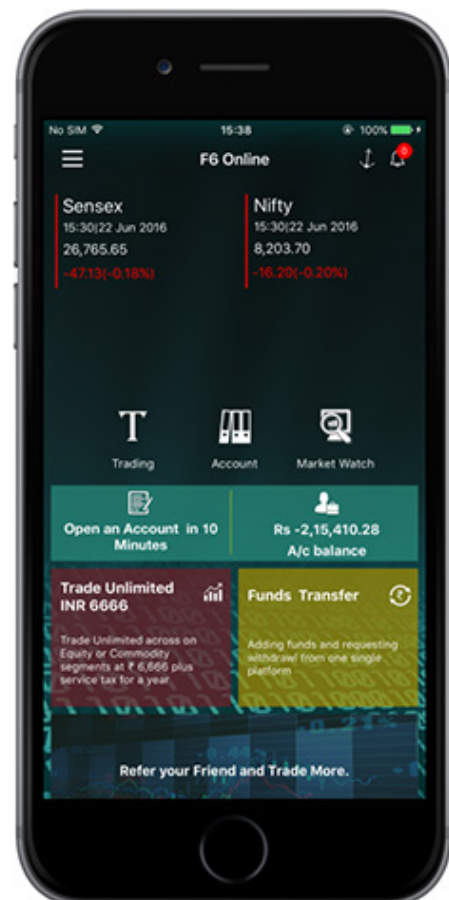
No SIM 15:38 100%

F6 Online

0

Sensex
15:30|22 Jun 2016
26,765.65
-47.13(-0.18%)

Nifty
15:30|22 Jun 2016
8,203.70
-16.20(-0.20%)

Trading

Account

Market Watch

Open an Account in 10 Minutes

Rs -2,15,410.28
A/c balance

Trade Unlimited INR 6666

Trade Unlimited across on Equity or Commodity segments at ₹ 6,666 plus service tax for a year.

Funds Transfer

Adding funds and requesting withdraw! from one single platform

Refer your Friend and Trade More.